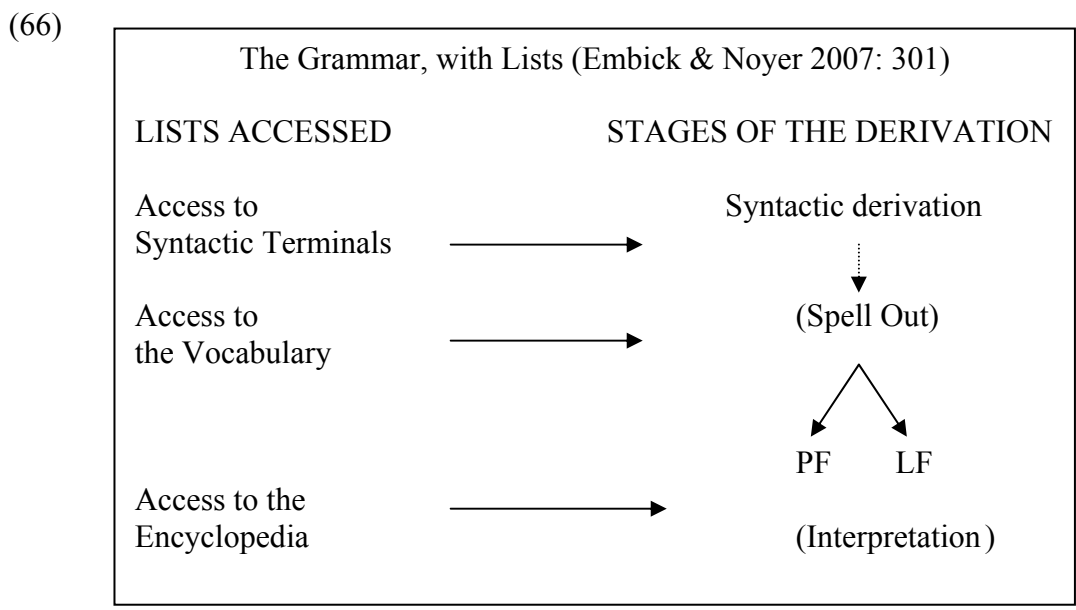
(66)

The Grammar, with Lists (Embick & Noyer 2007: 301)

LISTS ACCESSED

STAGES OF THE DERIVATION

Access to Syntactic Terminals

Syntactic derivation

Access to the Vocabulary

(Spell Out)

PF LF

Access to the Encyclopedia

(Interpretation )